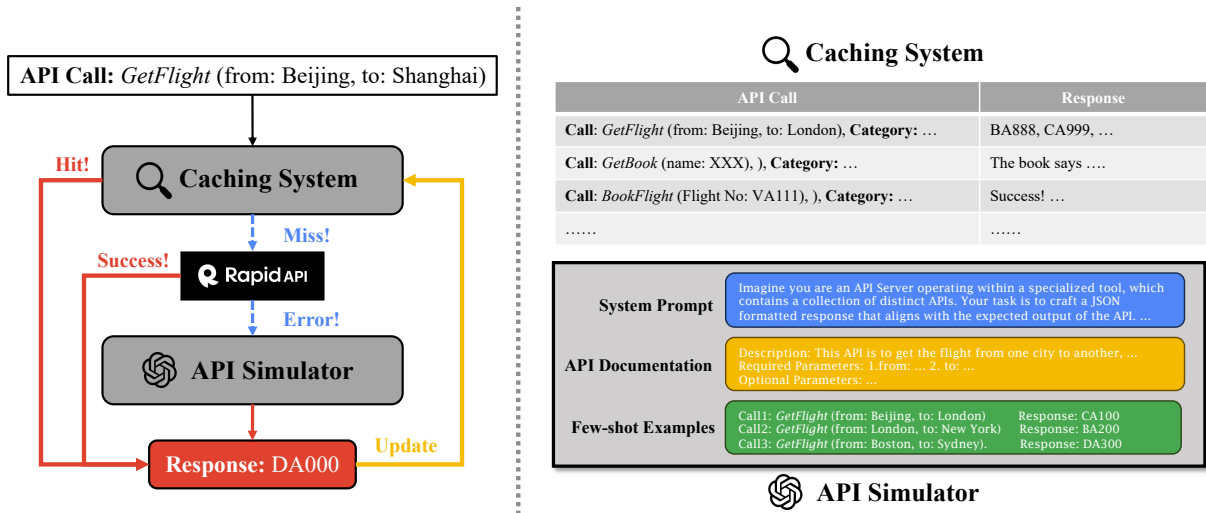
API Call: *GetFlight* (from: Beijing, to: Shanghai)

Hit!

Caching System

Miss!

Success!

Rapid API

Error!

API Simulator

Update

Response: DA000

Caching System

| API Call | Response |
|---|---|
| **Call**: *GetFlight* (from: Beijing, to: London), **Category:** … | BA888, CA999, … |
| **Call**: *GetBook* (name: XXX), ), **Category:** … | The book says …. |
| **Call**: *BookFlight* (Flight No: VA111), ), **Category:** … | Success! … |
| …… | …… |

System Prompt

Imagine you are an API Server operating within a specialized tool, which contains a collection of distinct APIs. Your task is to craft a JSON formatted response that aligns with the expected output of the API. ...

API Documentation

Description: This API is to get the flight from one city to another, ...
Required Parameters: 1.from: ... 2. to: ...
Optional Parameters: ...

Few-shot Examples

Call1: *GetFlight* (from: Beijing, to: London) Response: CA100
Call2: *GetFlight* (from: London, to: New York) Response: BA200
Call3: *GetFlight* (from: Boston, to: Sydney). Response: DA300

API Simulator